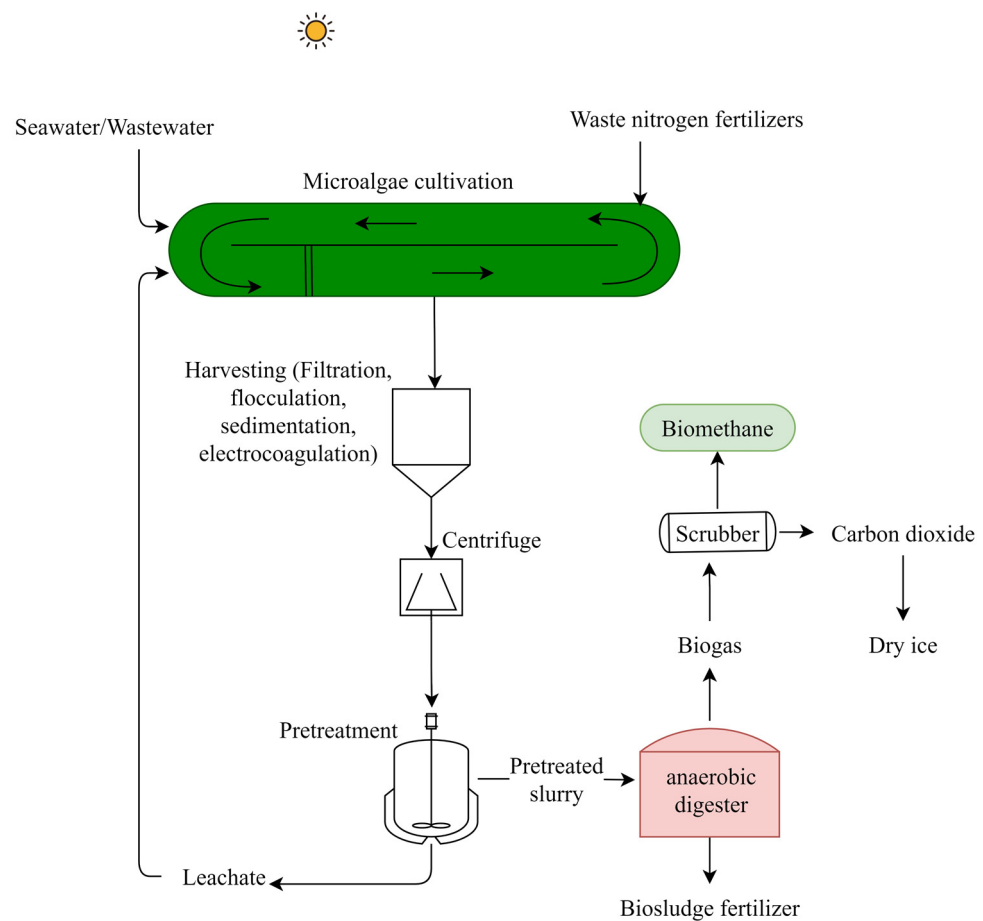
Seawater/Wastewater

Waste nitrogen fertilizers

Microalgae cultivation

Harvesting (Filtration, flocculation, sedimentation, electrocoagulation)

Biomethane

Scrubber

Carbon dioxide

Centrifuge

Dry ice

Biogas

Pretreatment

Pretreated slurry

anaerobic digester

Leachate

Biosludge fertilizer